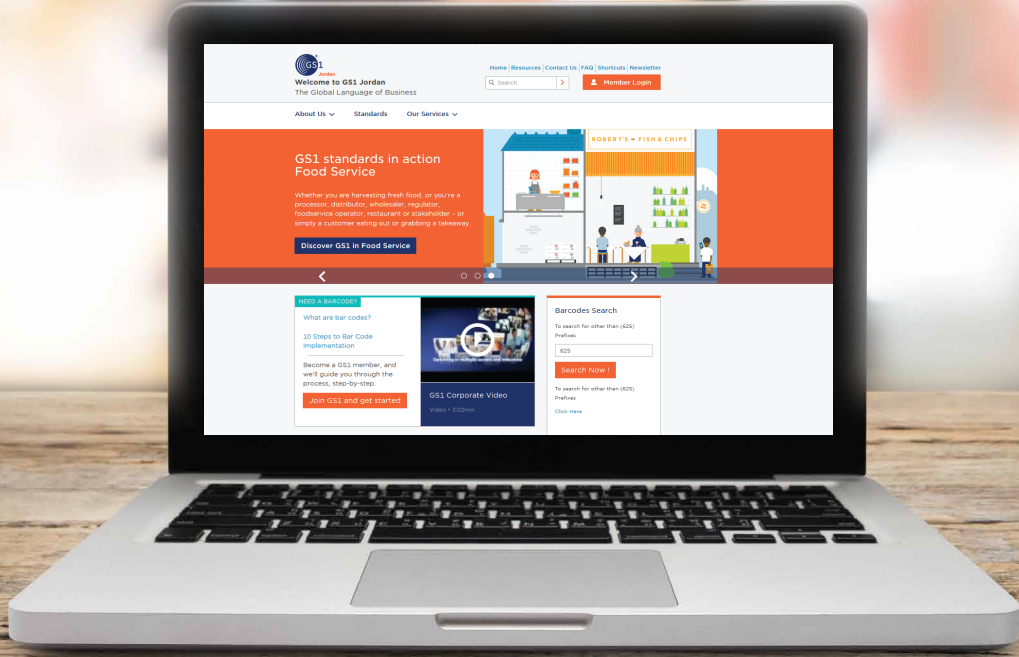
GS1 Jordan
Welcome to GS1 Jordan
The Global Language of Business

Home | Resources | Contact Us | FAQ | Shortcuts | Newsletter
Search
Member Login

About Us Standards Our Services

GS1 standards in action
Food Service

Whether you are harvesting fresh food, or you're a processor, distributor, wholesaler, regulator, foodservice operator, restaurant or stakeholder – or simply a customer eating out or grabbing a takeaway.

Discover GS1 in Food Service

ROBERT'S FISH & CHIPS

NEED A BARCODE?
What are bar codes?
10 Steps to Bar Code Implementation
Become a GS1 member, and we'll guide you through the process, step-by-step.
Join GS1 and get started

GS1 Corporate Video
Video • 3:02min

Barcodes Search
To search for other than (625) Prefixes
625
Search Now !
To search for other than (625) Prefixes
Click Here